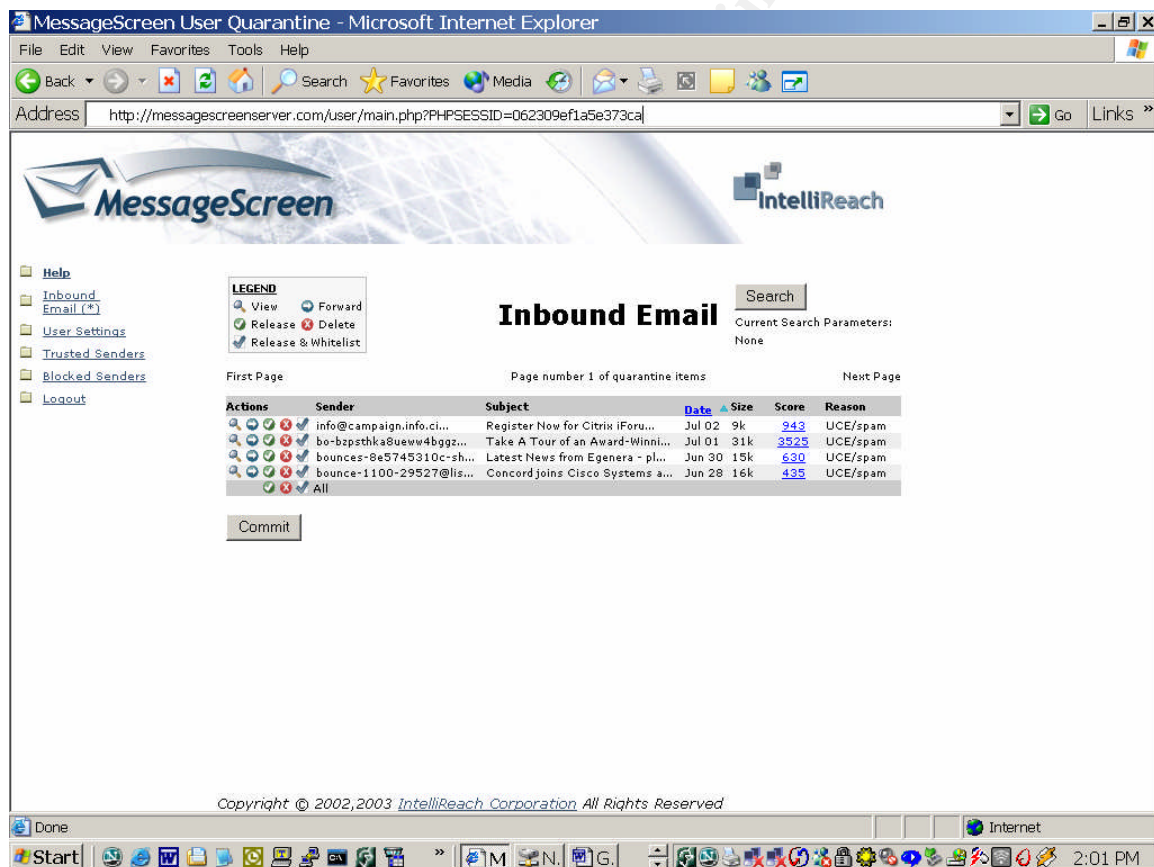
MessageScreen User Quarantine - Microsoft Internet Explorer

File Edit View Favorites Tools Help

Back Search Favorites Media

Address http://messagescreenserver.com/user/main.php?PHPSESSID=062309ef1a5e373ca Go Links

MessageScreen

IntelliReach

Help
Inbound Email (*)
User Settings
Trusted Senders
Blocked Senders
Logout

LEGEND
View Forward
Release Delete
Release & Whitelist

Inbound Email

Search
Current Search Parameters:
None

First Page Page number 1 of quarantine items Next Page

| Actions | Sender | Subject | Date | Size | Score | Reason |
|---|---|---|---|---|---|---|
| | info@campaign.info.ci... | Register Now for Citrix iForu... | Jul 02 | 9k | 943 | UCE/spam |
| | bo-bzpsthka8ueww4bggz... | Take A Tour of an Award-Winni... | Jul 01 | 31k | 3525 | UCE/spam |
| | bounces-8e5745310c-sh... | Latest News from Egenera - pl... | Jun 30 | 15k | 630 | UCE/spam |
| | bounce-1100-29527@lis... | Concord joins Cisco Systems a... | Jun 28 | 16k | 435 | UCE/spam |
| All | | | | | | |

Commit

Copyright © 2002,2003 IntelliReach Corporation All Rights Reserved

Done Internet

Start M N. G. 2:01 PM